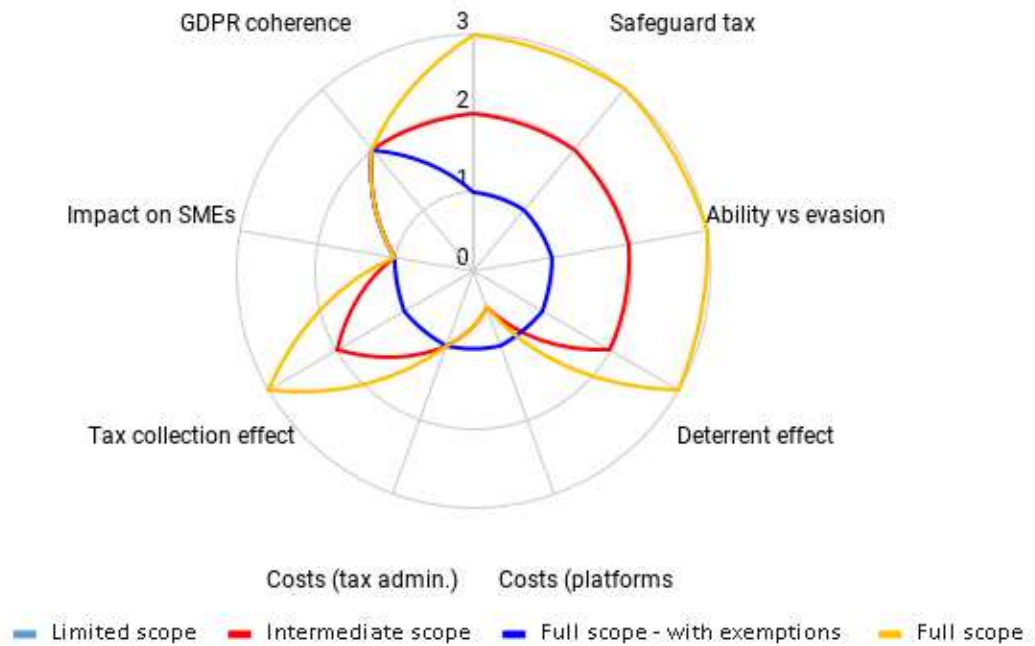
GDPR coherence
3
Safeguard tax
2
1
Ability vs evasion
Impact on SMEs
0
Deterrent effect
Tax collection effect
Costs (tax admin.)
Costs (platforms
Limited scope
Intermediate scope
Full scope - with exemptions
Full scope